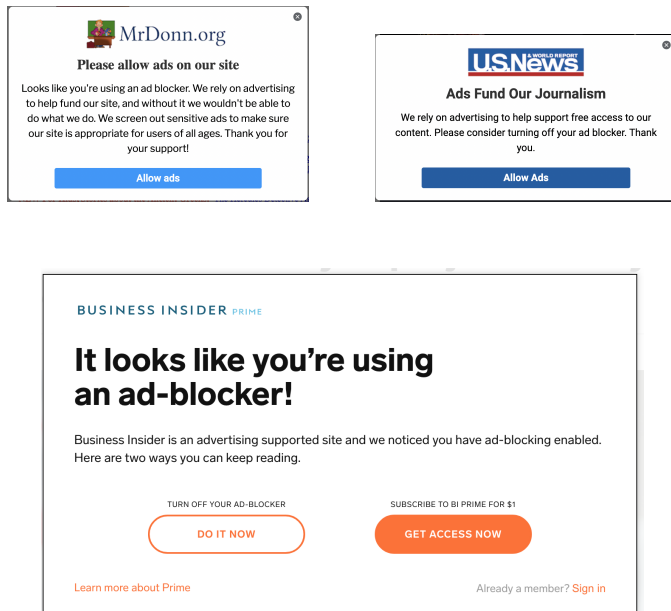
MrDonn.org

Please allow ads on our site

Looks like you're using an ad blocker. We rely on advertising to help fund our site, and without it we wouldn't be able to do what we do. We screen out sensitive ads to make sure our site is appropriate for users of all ages. Thank you for your support!

Allow ads

U.S.News & WORLD REPORT

Ads Fund Our Journalism

We rely on advertising to help support free access to our content. Please consider turning off your ad blocker. Thank you.

Allow Ads

BUSINESS INSIDER PRIME

It looks like you're using an ad-blocker!

Business Insider is an advertising supported site and we noticed you have ad-blocking enabled. Here are two ways you can keep reading.

TURN OFF YOUR AD-BLOCKER

DO IT NOW

SUBSCRIBE TO BI PRIME FOR $1

GET ACCESS NOW

Learn more about Prime

Already a member? Sign in